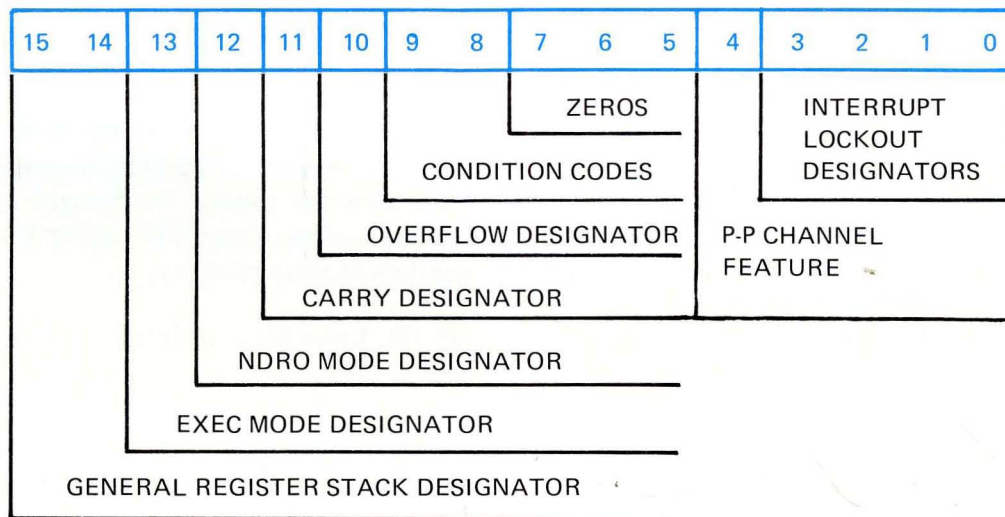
| 15 | 14 | 13 | 12 | 11 | 10 | 9 | 8 | 7 | 6 | 5 | 4 | 3 | 2 | 1 | 0 |
|---|---|---|---|---|---|---|---|---|---|---|---|---|---|---|---|

ZEROS

INTERRUPT LOCKOUT DESIGNATORS

CONDITION CODES

OVERFLOW DESIGNATOR

P-P CHANNEL FEATURE

CARRY DESIGNATOR

NDRO MODE DESIGNATOR

EXEC MODE DESIGNATOR

GENERAL REGISTER STACK DESIGNATOR